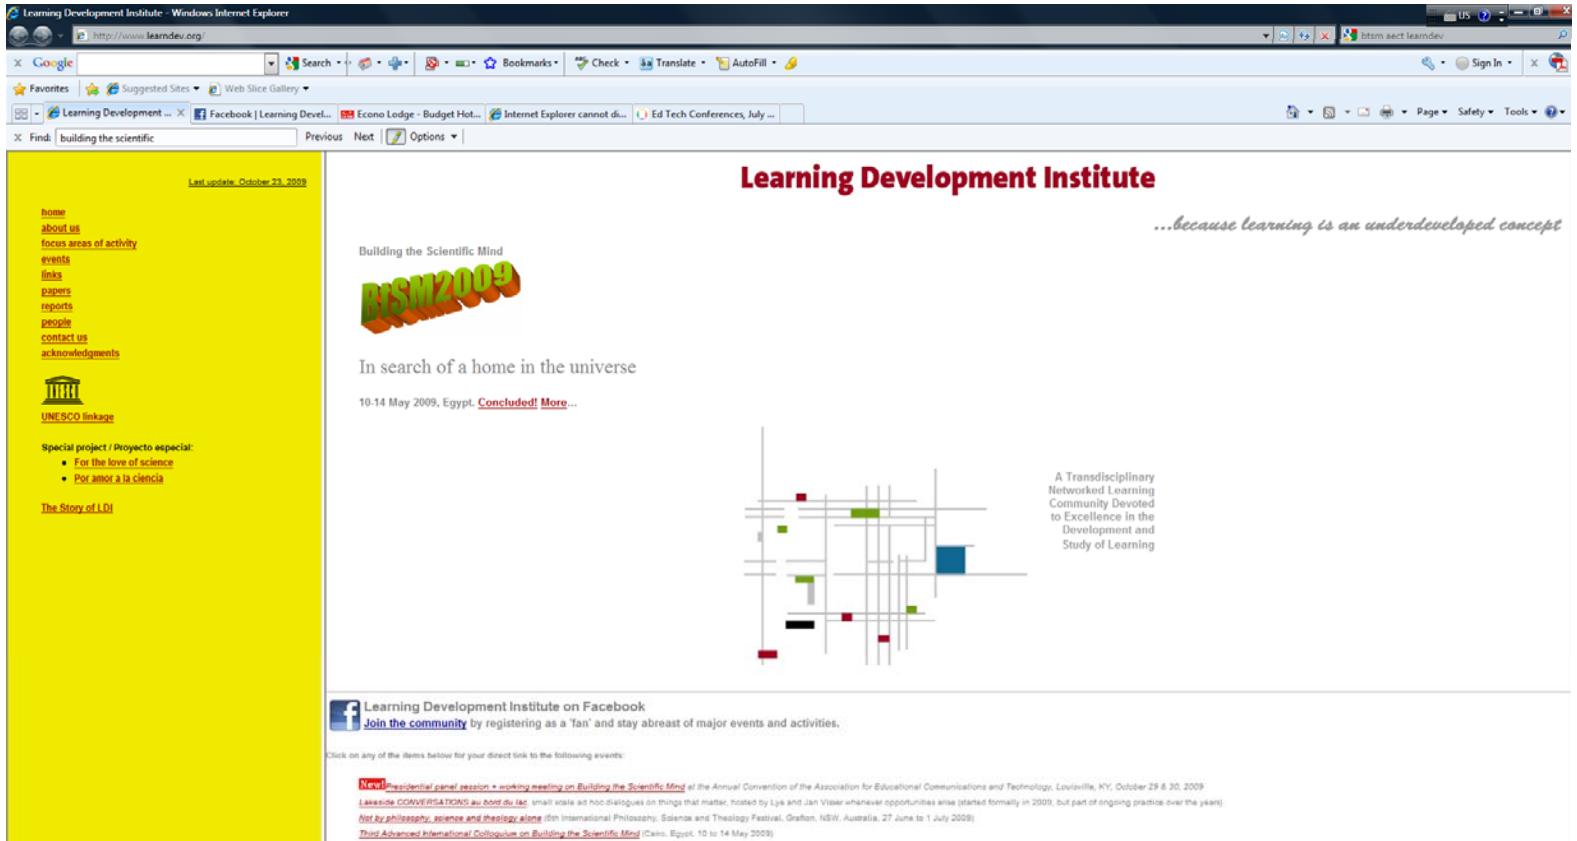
Learning Development Institute - Windows Internet Explorer

http://www.learndev.org/

bism sect learndev

Google

Search

Bookmarks

Check

Translate

AutoFill

Sign In

Favorites

Suggested Sites

Web Slice Gallery

Learning Development ...

Facebook | Learning Devel...

Econo Lodge - Budget Hot...

Internet Explorer cannot di...

Ed Tech Conferences, July ...

Page

Safety

Tools

Find: building the scientific

Previous

Next

Options

Last update: October 23, 2009

home
about us
focus areas of activity
events
links
papers
reports
people
contact us
acknowledgments

UNESCO linkage

Special project / Proyecto especial:
• For the love of science
• Por amor a la ciencia

The Story of LDI

Learning Development Institute

...because learning is an underdeveloped concept

Building the Scientific Mind

BSM2009

In search of a home in the universe

10-14 May 2009, Egypt. Concluded! More...

A Transdisciplinary Networked Learning Community Devoted to Excellence in the Development and Study of Learning

Learning Development Institute on Facebook
Join the community by registering as a 'fan' and stay abreast of major events and activities.

Click on any of the items below for your direct link to the following events:

New! Presidential panel session + working meeting on Building the Scientific Mind at the Annual Convention of the Association for Educational Communications and Technology, Louisville, KY, October 29 & 30, 2009
Lakeside CONVERSATIONS au bord du lac small scale ad hoc dialogues on things that matter, hosted by Lya and Jan Visser whenever opportunities arise (started formally in 2009, but part of ongoing practice over the years)
Not by philosophy, science and theology alone (5th International Philosophy, Science and Theology Festival, Grafton, NSW, Australia, 27 June to 1 July 2009)
Third Advanced International Colloquium on Building the Scientific Mind (Cairo, Egypt, 10 to 14 May 2009)